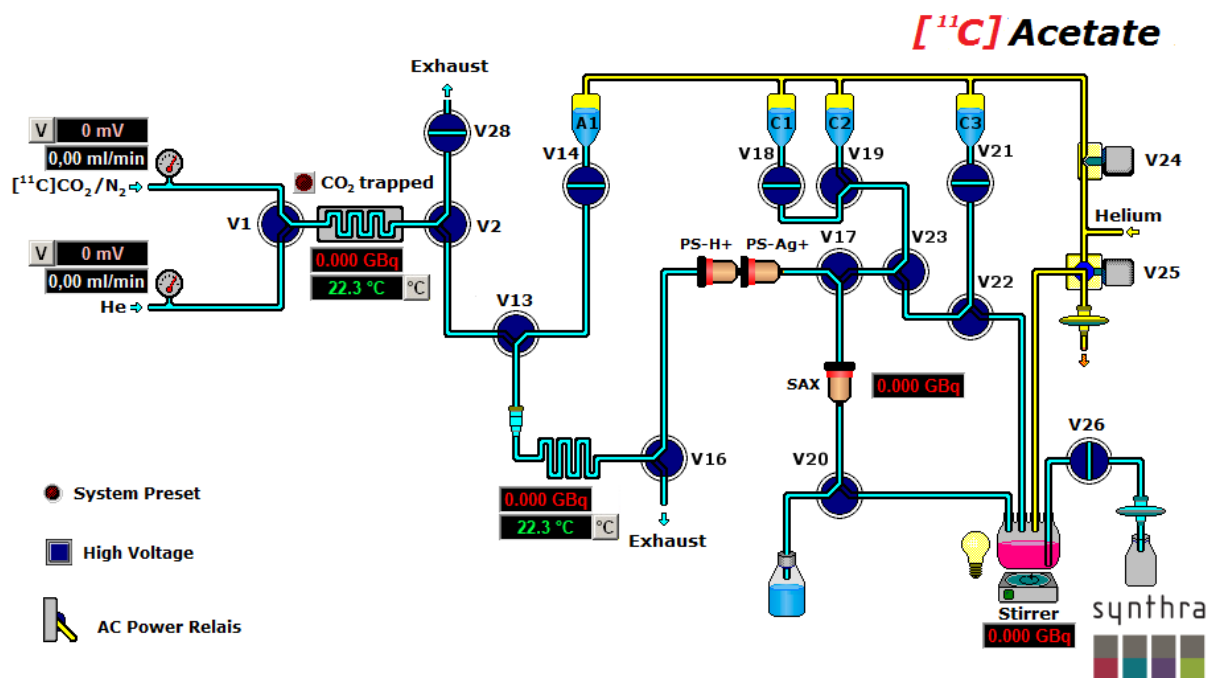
$[^{11}C]$ Acetate

Exhaust

V 0 mV
0,00 ml/min
$[^{11}C]CO_2/N_2$

V 0 mV
0,00 ml/min
He

V1
V28
$CO_2$ trapped
V2
0.000 GBq
22.3 °C °C

V13

0.000 GBq
22.3 °C °C

V16
Exhaust

A1
V14
C1
C2
C3
V18
V19
V21
V24
Helium
V25

PS-H+
PS-Ag+
V17
V23
V22

SAX
0.000 GBq

V20
V26

Stirrer
0.000 GBq

System Preset
High Voltage
AC Power Relais

synthra